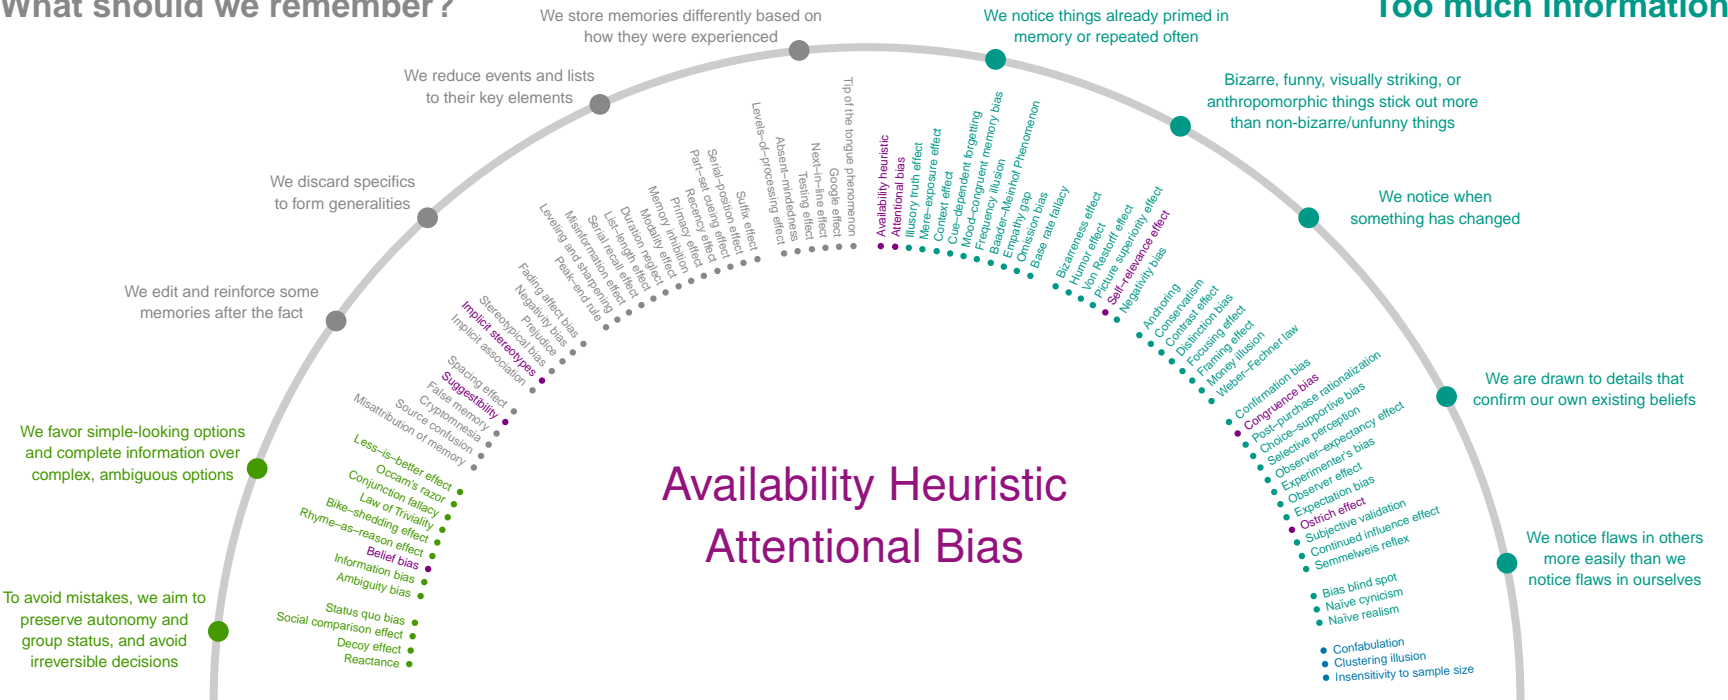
What should we remember?

Too much information

We store memories differently based on how they were experienced

We notice things already primed in memory or repeated often

We reduce events and lists to their key elements

Bizarre, funny, visually striking, or anthropomorphic things stick out more than non-bizarre/unfunny things

We discard specifics to form generalities

We notice when something has changed

We edit and reinforce some memories after the fact

We are drawn to details that confirm our own existing beliefs

We favor simple-looking options and complete information over complex, ambiguous options

We notice flaws in others more easily than we notice flaws in ourselves

To avoid mistakes, we aim to preserve autonomy and group status, and avoid irreversible decisions

Availability Heuristic
Attentional Bias

Tip of the tongue phenomenon
Google effect
Next-in-line effect
Testing effect
Absent-mindedness
Levels-of-processing effect
Suffix effect
Serial-position effect
Part-set cueing effect
Recency effect
Primacy effect
Memory inhibition
Modality effect
Duration neglect
List-length effect
Serial recall effect
Misinformation effect
Leveling and sharpening
Peak-end rule
Fading affect bias
Negativity bias
Prejudice
Stereotypical bias
Implicit stereotypes
Implicit association
Spacing effect
Suggestibility
False memory
Cryptomnesia
Source confusion
Misattribution of memory
Less-is-better effect
Occam's razor
Conjunction fallacy
Law of Triviality
Bike-shedding effect
Rhyme-as-reason effect
Belief bias
Information bias
Ambiguity bias
Status quo bias
Social comparison effect
Decoy effect
Reactance

Availability heuristic
Attentional bias
Illusory truth effect
Mere-exposure effect
Context effect
Cue-dependent forgetting
Mood-congruent memory bias
Frequency illusion
Baader-Meinhof Phenomenon
Empathy gap
Omission bias
Base rate fallacy
Bizarreness effect
Humor effect
Von Restorff effect
Picture superiority effect
Self-relevance effect
Negativity bias
Anchoring
Conservatism
Contrast effect
Distinction bias
Focusing effect
Framing effect
Money illusion
Weber-Fechner law
Confirmation bias
Congruence bias
Post-purchase rationalization
Choice-supportive bias
Selective perception
Observer-expectancy effect
Experimenter's bias
Observer effect
Expectation bias
Ostrich effect
Subjective validation
Continued influence effect
Semmelweis reflex
Bias blind spot
Naïve cynicism
Naïve realism
Confabulation
Clustering illusion
Insensitivity to sample size